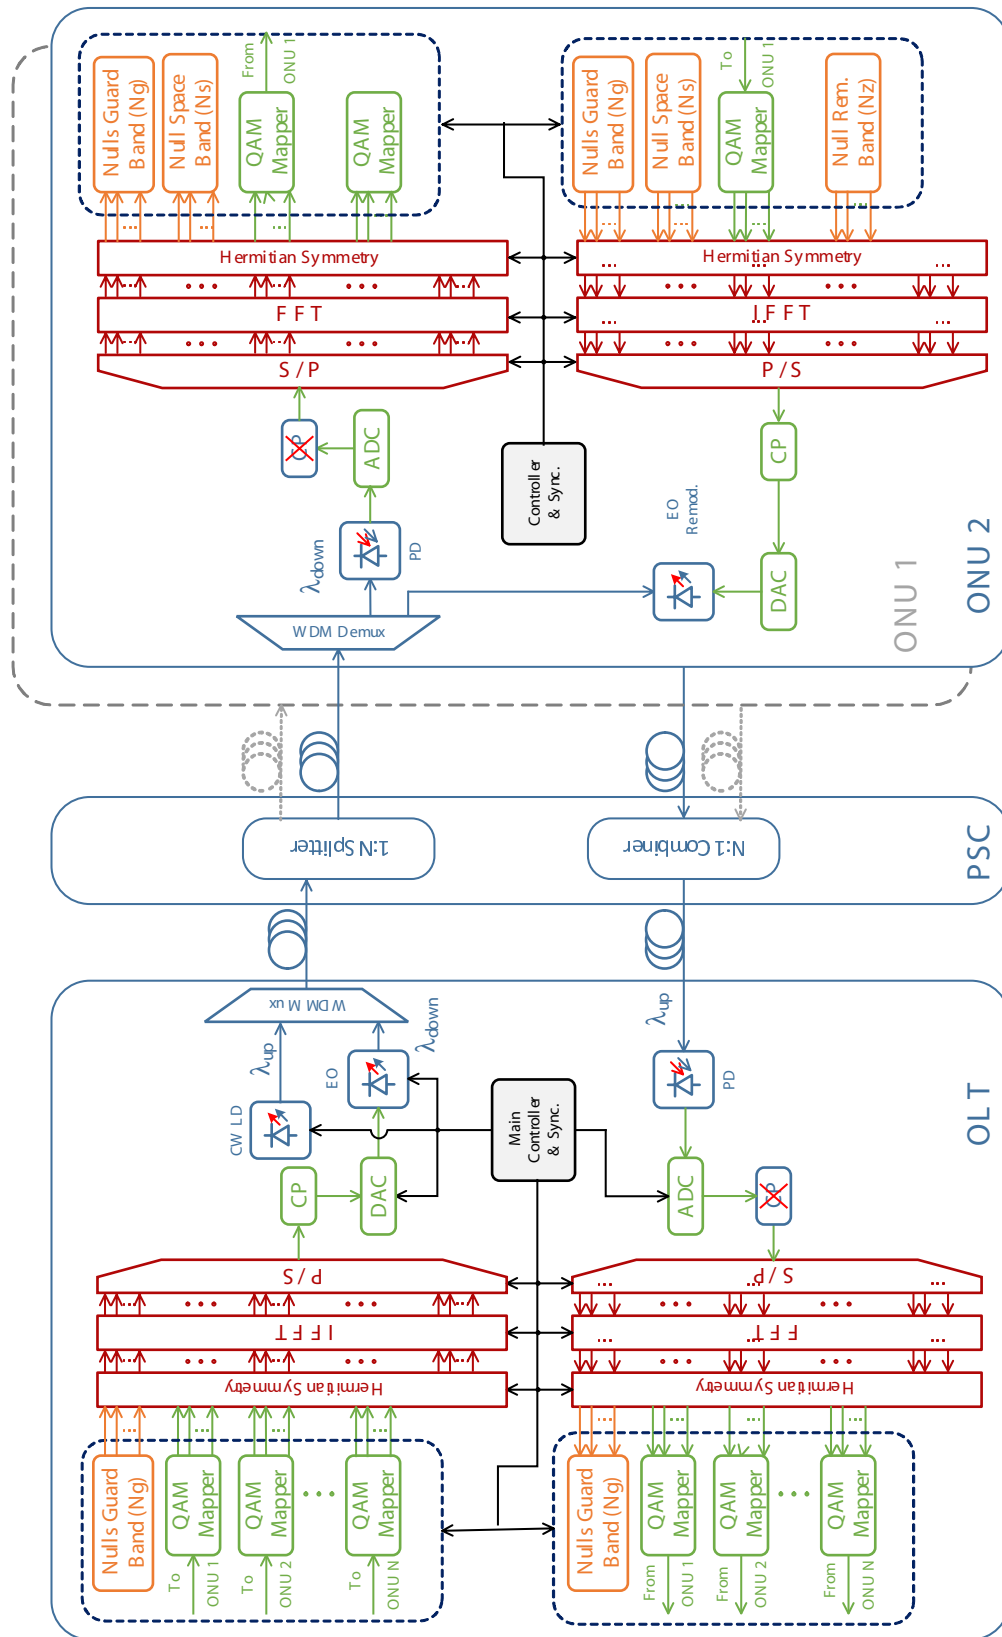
Nulls Guard Band (Ng)
Null Space Band (Ns)
QAM Mapper
From ONU 1
QAM Mapper
Nulls Guard Band (Ng)
Null Space Band (Ns)
To ONU 1
QAM Mapper
Null Rem. Band (Nz)
Hermitian Symmetry
Hermitian Symmetry
F F T
I F F T
S / P
P / S
CP
ADC
Controller & Sync.
CP
EO Remod.
PD
$\lambda_{down}$
DAC
WDM Demux
ONU 1
ONU 2
1:N Splitter
N:1 Combiner
PSC
WDM Mux
$\lambda_{down}$
$\lambda_{up}$
EO
$\lambda_{up}$
PD
CW LD
Main Controller & Sync.
OLT
CP
DAC
ADC
CP
P / S
S / P
I F F T
F F T
Hermitian Symmetry
Hermitian Symmetry
Nulls Guard Band (Ng)
QAM Mapper
To ONU 1
QAM Mapper
To ONU 2
QAM Mapper
To ONU N
Nulls Guard Band (Ng)
QAM Mapper
From ONU 1
QAM Mapper
From ONU 2
QAM Mapper
From ONU N